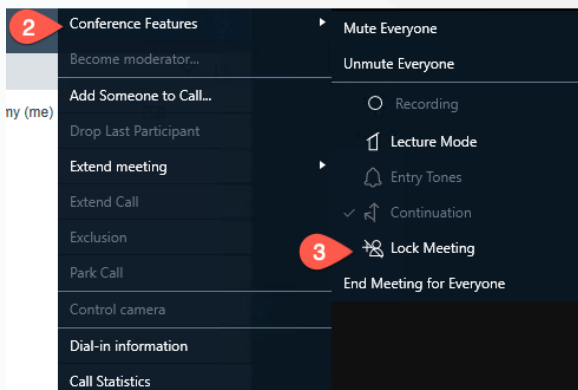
2 Conference Features
Become moderator...
ny (me)
Add Someone to Call...
Drop Last Participant
Extend meeting
Extend Call
Exclusion
Park Call
Control camera
Dial-in information
Call Statistics

Mute Everyone
Unmute Everyone
Recording
Lecture Mode
Entry Tones
Continuation
3 Lock Meeting
End Meeting for Everyone